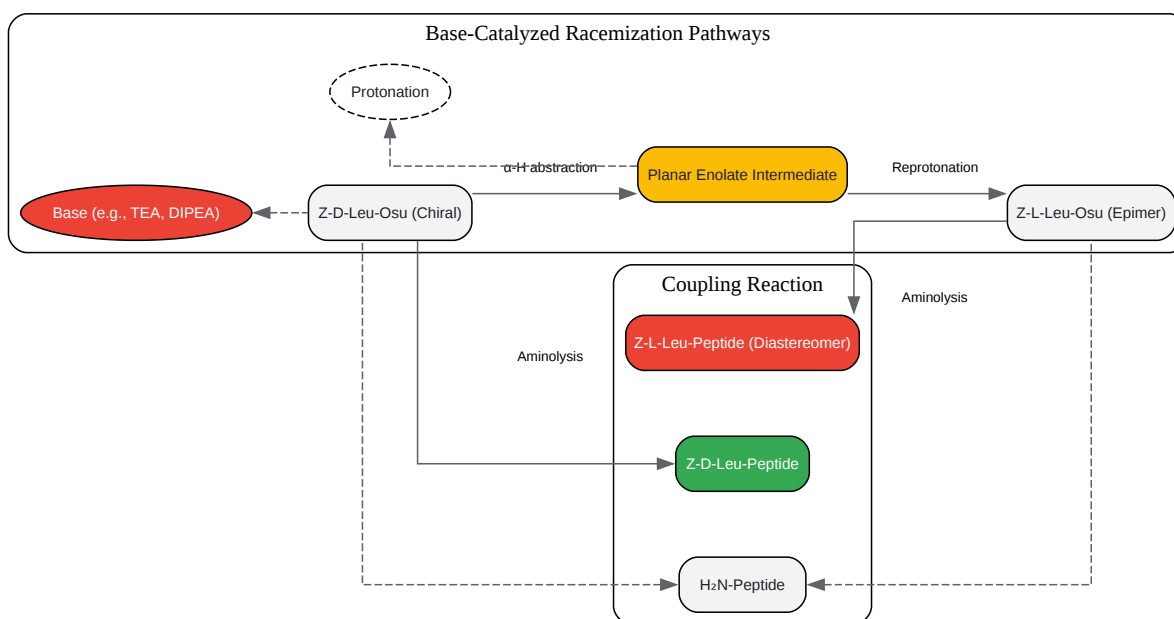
Base-Catalyzed Racemization Pathways

Protonation

α-H abstraction

Planar Enolate Intermediate

Reprotonation

Base (e.g., TEA, DIPEA)

Z-D-Leu-Osu (Chiral)

Z-L-Leu-Osu (Epimer)

Coupling Reaction

Aminolysis

Z-L-Leu-Peptide (Diastereomer)

Aminolysis

Z-D-Leu-Peptide

$H_2N$-Peptide